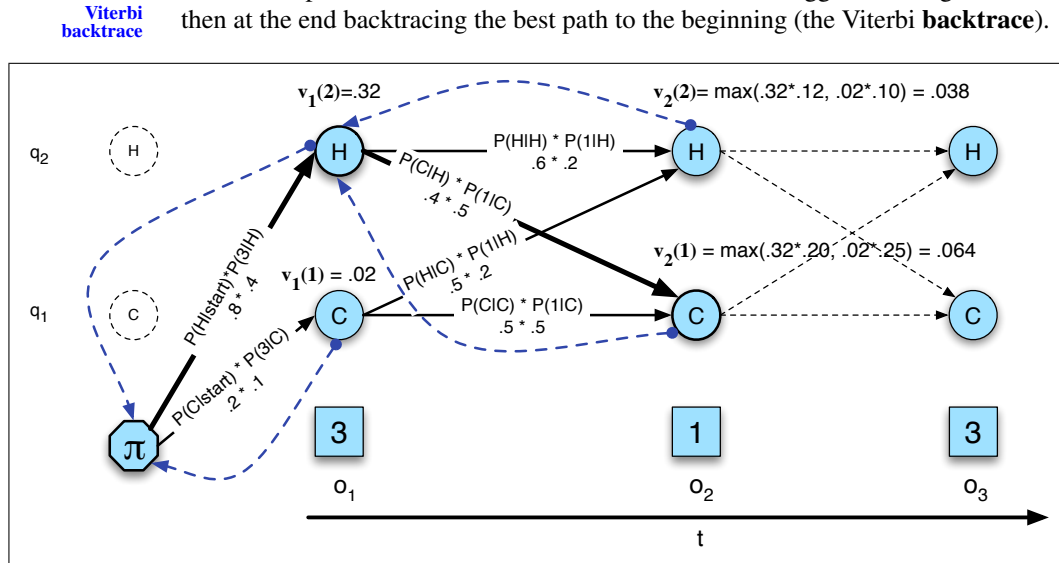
Viterbi backtrace

then at the end backtracing the best path to the beginning (the Viterbi **backtrace**).

$v_1(2)$=.32

$v_2(2)$= max(.32*.12, .02*.10) = .038

$q_2$

H

H

P(H|H) * P(1|H)
.6 * .2

H

H

P(C|H) * P(1|C)
.4 * .5

$v_2(1)$ = max(.32*.20, .02*.25) = .064

P(H|start)*P(3|H)
.8 * .4

$v_1(1)$ = .02

P(H|C) * P(1|H)
.5 * .2

$q_1$

C

C

P(C|C) * P(1|C)
.5 * .5

C

C

P(C|start) * P(3|C)
.2 * .1

π

3

1

3

$o_1$

$o_2$

$o_3$

t